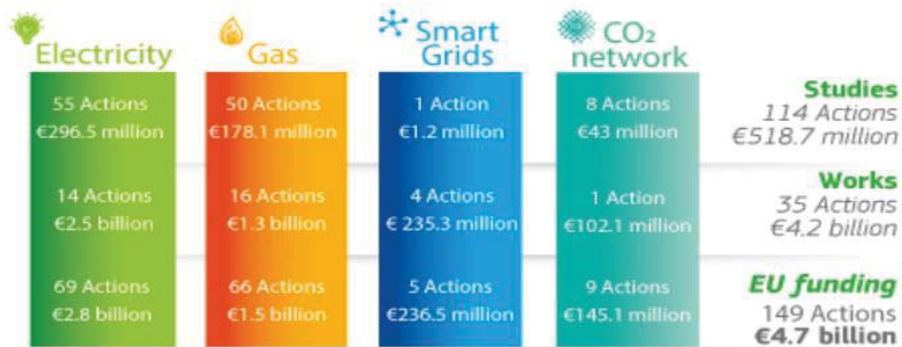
| Electricity | Gas | Smart Grids | $CO_2$ network | |
|---|---|---|---|---|
| 55 Actions €296.5 million | 50 Actions €178.1 million | 1 Action €1.2 million | 8 Actions €43 million | **Studies** 114 Actions €518.7 million |
| 14 Actions €2.5 billion | 16 Actions €1.3 billion | 4 Actions € 235.3 million | 1 Action €102.1 million | **Works** 35 Actions €4.2 billion |
| 69 Actions €2.8 billion | 66 Actions €1.5 billion | 5 Actions €236.5 million | 9 Actions €145.1 million | **EU funding** 149 Actions **€4.7 billion** |